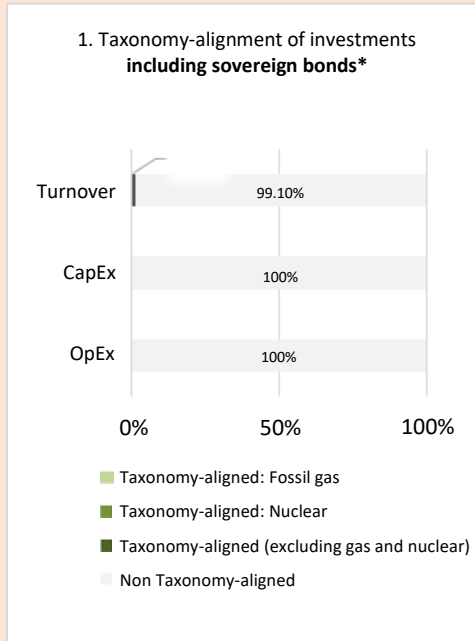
1. Taxonomy-alignment of investments **including sovereign bonds***

Turnover
99.10%

CapEx
100%

OpEx
100%

0%
50%
100%

Taxonomy-aligned: Fossil gas

Taxonomy-aligned: Nuclear

Taxonomy-aligned (excluding gas and nuclear)

Non Taxonomy-aligned